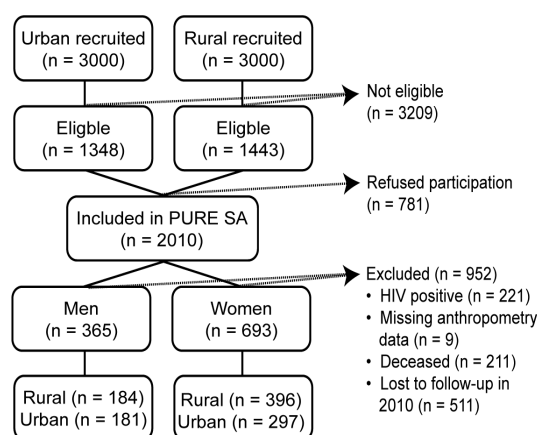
Urban recruited
(n = 3000)

Rural recruited
(n = 3000)

Not eligible
(n = 3209)

Eligible
(n = 1348)

Eligble
(n = 1443)

Refused participation
(n = 781)

Included in PURE SA
(n = 2010)

Excluded (n = 952)
• HIV positive (n = 221)
• Missing anthropometry data (n = 9)
• Deceased (n = 211)
• Lost to follow-up in 2010 (n = 511)

Men
(n = 365)

Women
(n = 693)

Rural (n = 184)
Urban (n = 181)

Rural (n = 396)
Urban (n = 297)